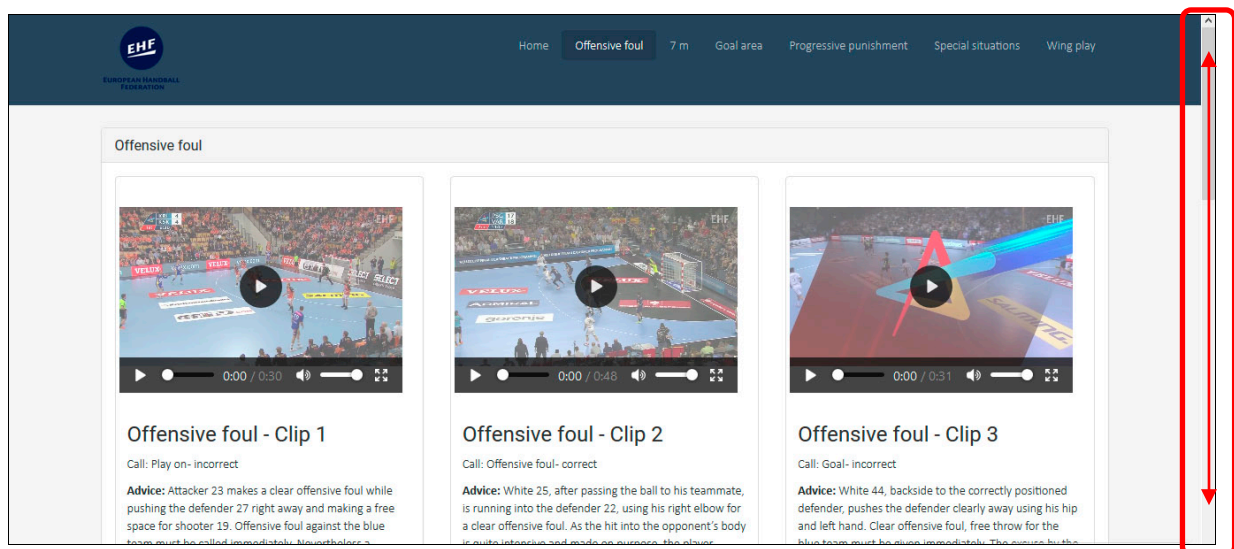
EHF
EUROPEAN HANDBALL FEDERATION

Home | Offensive foul | 7 m | Goal area | Progressive punishment | Special situations | Wing play

Offensive foul

0:00 / 0:30

Offensive foul - Clip 1

Call: Play on- incorrect

**Advice:** Attacker 23 makes a clear offensive foul while pushing the defender 27 right away and making a free space for shooter 19. Offensive foul against the blue team must be called immediately. Nevertheless a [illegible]

0:00 / 0:48

Offensive foul - Clip 2

Call: Offensive foul- correct

**Advice:** White 25, after passing the ball to his teammate, is running into the defender 22, using his right elbow for a clear offensive foul. As the hit into the opponent's body is quite intensive and made on purpose, the player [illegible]

0:00 / 0:31

Offensive foul - Clip 3

Call: Goal- incorrect

**Advice:** White 44, backside to the correctly positioned defender, pushes the defender clearly away using his hip and left hand. Clear offensive foul, free throw for the blue team must be given immediately. The excuse by the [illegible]